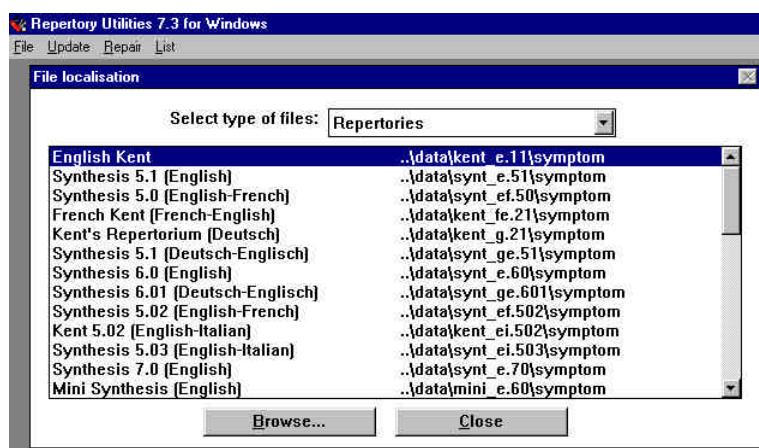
Repertory Utilities 7.3 for Windows

File Update Repair List

File localisation

Select type of files: Repertories

| | |
|---|---|
| English Kent | ..\data\kent_e.11\symptom |
| Synthesis 5.1 (English) | ..\data\synt_e.51\symptom |
| Synthesis 5.0 (English-French) | ..\data\synt_ef.50\symptom |
| French Kent (French-English) | ..\data\kent_fe.21\symptom |
| Kent's Repertorium (Deutsch) | ..\data\kent_g.21\symptom |
| Synthesis 5.1 (Deutsch-Englisch) | ..\data\synt_ge.51\symptom |
| Synthesis 6.0 (English) | ..\data\synt_e.60\symptom |
| Synthesis 6.01 (Deutsch-Englisch) | ..\data\synt_ge.601\symptom |
| Synthesis 5.02 (English-French) | ..\data\synt_ef.502\symptom |
| Kent 5.02 (English-Italian) | ..\data\kent_ei.502\symptom |
| Synthesis 5.03 (English-Italian) | ..\data\synt_ei.503\symptom |
| Synthesis 7.0 (English) | ..\data\synt_e.70\symptom |
| Mini Synthesis (English) | ..\data\mini_e.60\symptom |

Browse... Close